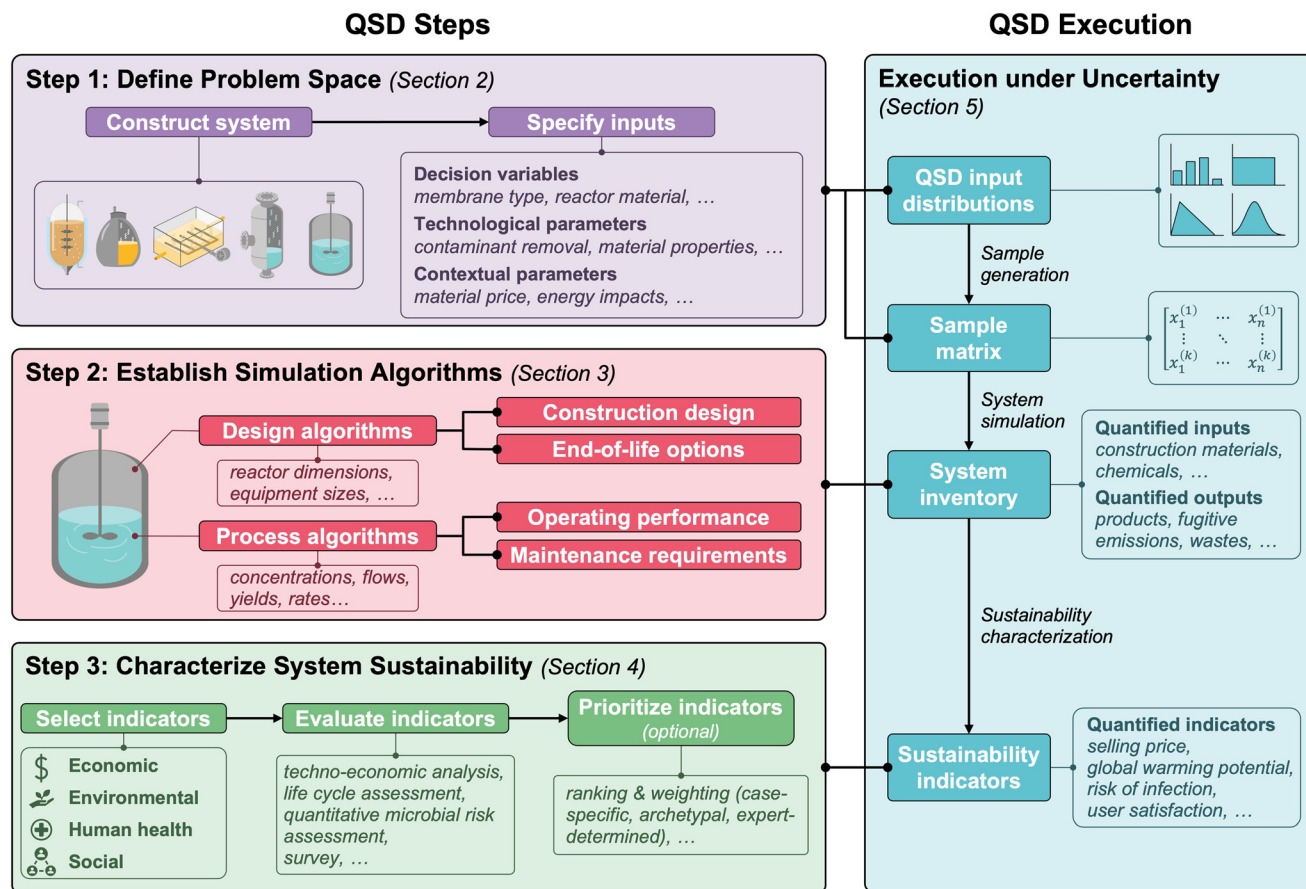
QSD Steps

QSD Execution

Step 1: Define Problem Space (Section 2)

Construct system

Specify inputs

Decision variables
membrane type, reactor material, …
Technological parameters
contaminant removal, material properties, …
Contextual parameters
material price, energy impacts, …

Step 2: Establish Simulation Algorithms (Section 3)

Design algorithms

reactor dimensions, equipment sizes, …

Construction design

End-of-life options

Process algorithms

concentrations, flows, yields, rates…

Operating performance

Maintenance requirements

Step 3: Characterize System Sustainability (Section 4)

Select indicators

$ Economic
Environmental
Human health
Social

Evaluate indicators

techno-economic analysis, life cycle assessment, quantitative microbial risk assessment, survey, …

Prioritize indicators
(optional)

ranking & weighting (case-specific, archetypal, expert-determined), …

Execution under Uncertainty
(Section 5)

QSD input distributions

Sample generation

Sample matrix

$\begin{bmatrix} x_1^{(1)} & \cdots & x_n^{(1)} \\ \vdots & \ddots & \vdots \\ x_1^{(k)} & \cdots & x_n^{(k)} \end{bmatrix}$

System simulation

System inventory

Quantified inputs
construction materials, chemicals, …
Quantified outputs
products, fugitive emissions, wastes, …

Sustainability characterization

Sustainability indicators

Quantified indicators
selling price, global warming potential, risk of infection, user satisfaction, …